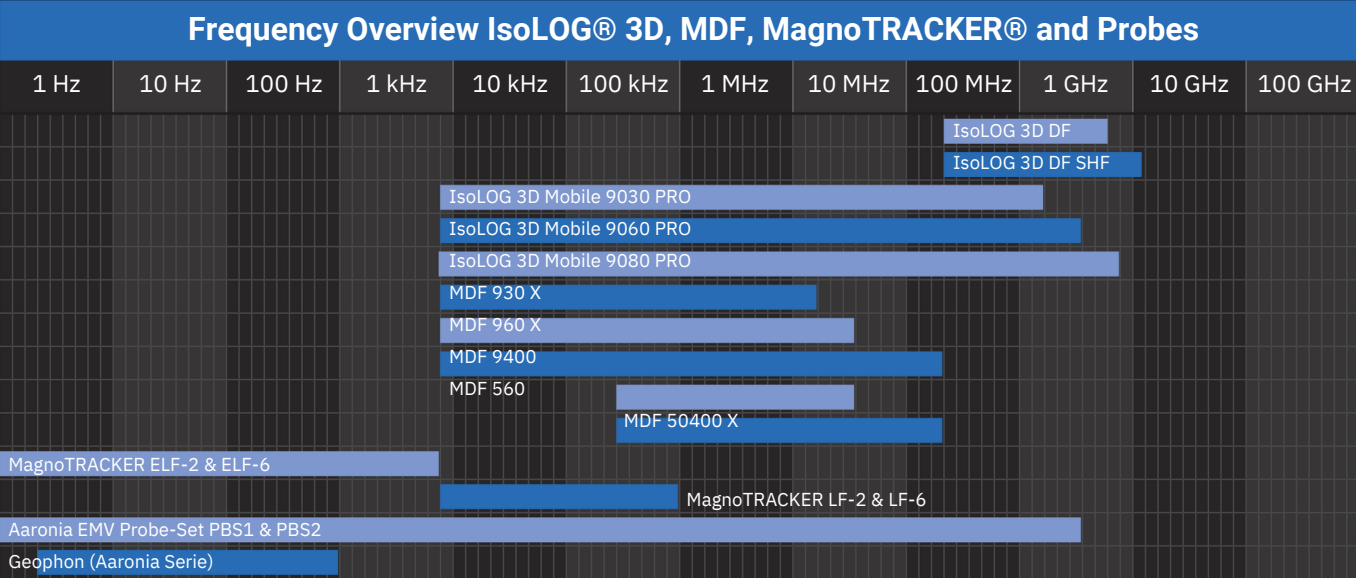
Frequency Overview IsoLOG® 3D, MDF, MagnoTRACKER® and Probes

| 1 Hz | 10 Hz | 100 Hz | 1 kHz | 10 kHz | 100 kHz | 1 MHz | 10 MHz | 100 MHz | 1 GHz | 10 GHz | 100 GHz |
|---|---|---|---|---|---|---|---|---|---|---|---|

IsoLOG 3D DF
IsoLOG 3D DF SHF
IsoLOG 3D Mobile 9030 PRO
IsoLOG 3D Mobile 9060 PRO
IsoLOG 3D Mobile 9080 PRO
MDF 930 X
MDF 960 X
MDF 9400
MDF 560
MDF 50400 X
MagnoTRACKER ELF-2 & ELF-6
MagnoTRACKER LF-2 & LF-6
Aaronia EMV Probe-Set PBS1 & PBS2
Geophon (Aaronia Serie)